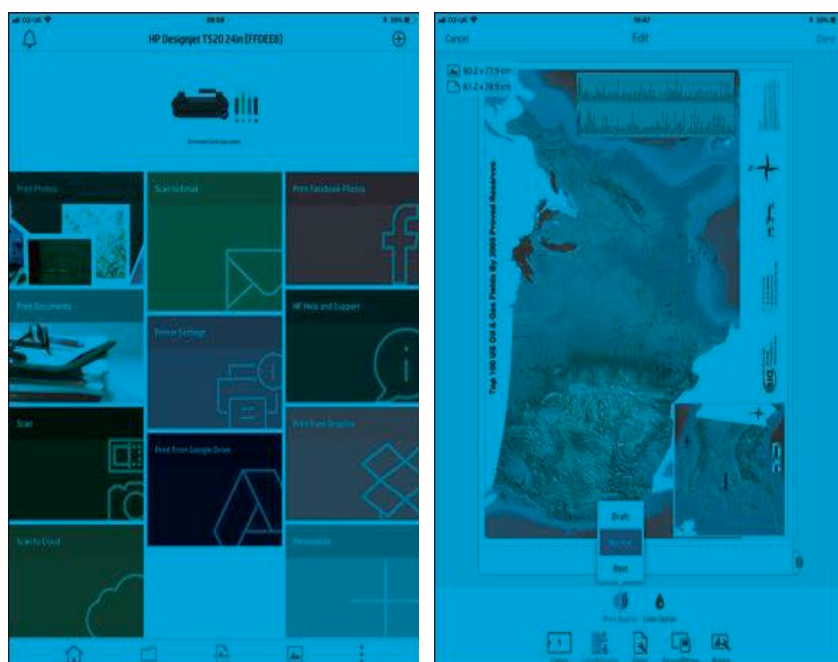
O2-UK
08:03
HP DesignJet T520 24in [FFDEE8]

Print Photos
Scan to Email
Print Facebook Photos
Print Documents
HP Help and Support
Printer Settings
Scan
Print from Dropbox
Print from Google Drive
Scan to Cloud

O2-UK
08:47
Cancel
Edit
Done
60.2 x 73.9 cm
61.2 x 78.9 cm
Top 100 US Oil & Gas Fields By 2009 Proved Reserves
Draft
Normal
Best
Print Quality
Color Design